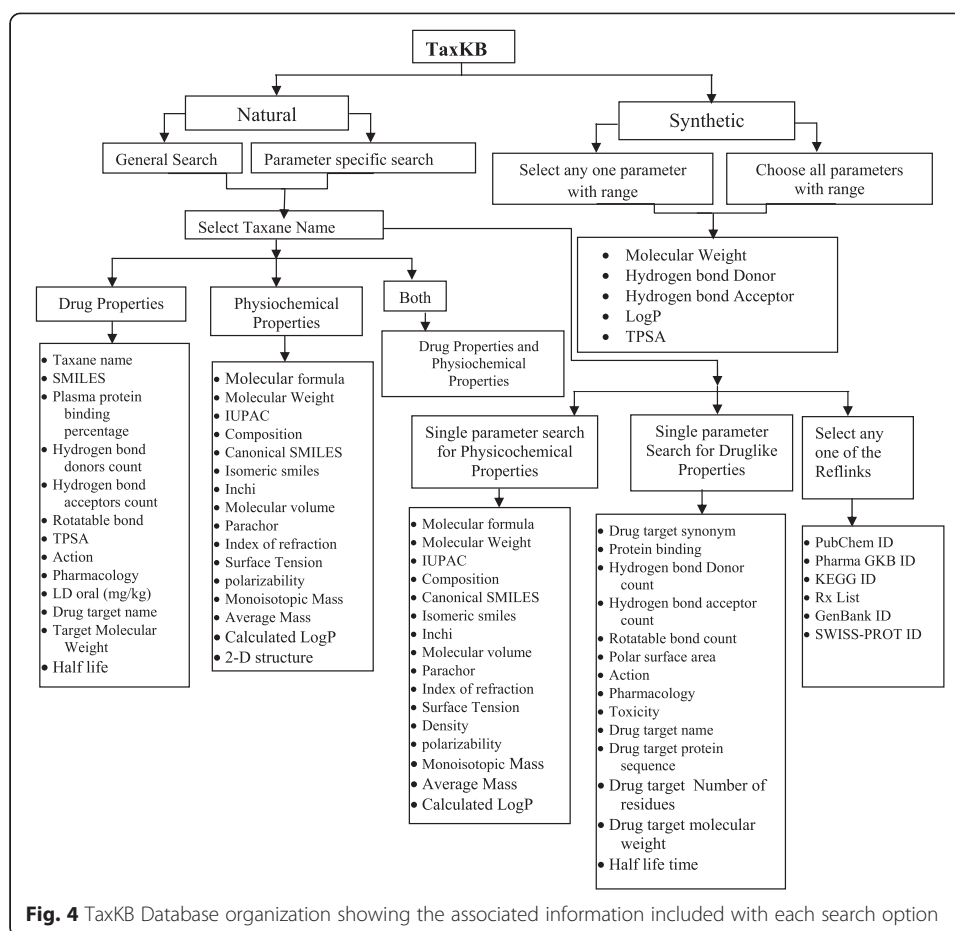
TaxKB

Natural

General Search

Parameter specific search

Select Taxane Name

Drug Properties

- Taxane name
- SMILES
- Plasma protein binding percentage
- Hydrogen bond donors count
- Hydrogen bond acceptors count
- Rotatable bond
- TPSA
- Action
- Pharmacology
- LD oral (mg/kg)
- Drug target name
- Target Molecular Weight
- Half life

Physiochemical Properties

- Molecular formula
- Molecular Weight
- IUPAC
- Composition
- Canonical SMILES
- Isomeric smiles
- Inchi
- Molecular volume
- Parachor
- Index of refraction
- Surface Tension
- polarizability
- Monoisotopic Mass
- Average Mass
- Calculated LogP
- 2-D structure

Both

Drug Properties and Physiochemical Properties

Synthetic

Select any one parameter with range

Choose all parameters with range

- Molecular Weight
- Hydrogen bond Donor
- Hydrogen bond Acceptor
- LogP
- TPSA

Single parameter search for Physicochemical Properties

- Molecular formula
- Molecular Weight
- IUPAC
- Composition
- Canonical SMILES
- Isomeric smiles
- Inchi
- Molecular volume
- Parachor
- Index of refraction
- Surface Tension
- Density
- polarizability
- Monoisotopic Mass
- Average Mass
- Calculated LogP

Single parameter Search for Druglike Properties

- Drug target synonym
- Protein binding
- Hydrogen bond Donor count
- Hydrogen bond acceptor count
- Rotatable bond count
- Polar surface area
- Action
- Pharmacology
- Toxicity
- Drug target name
- Drug target protein sequence
- Drug target Number of residues
- Drug target molecular weight
- Half life time

Select any one of the Reflinks

- PubChem ID
- Pharma GKB ID
- KEGG ID
- Rx List
- GenBank ID
- SWISS-PROT ID

Fig. 4 TaxKB Database organization showing the associated information included with each search option